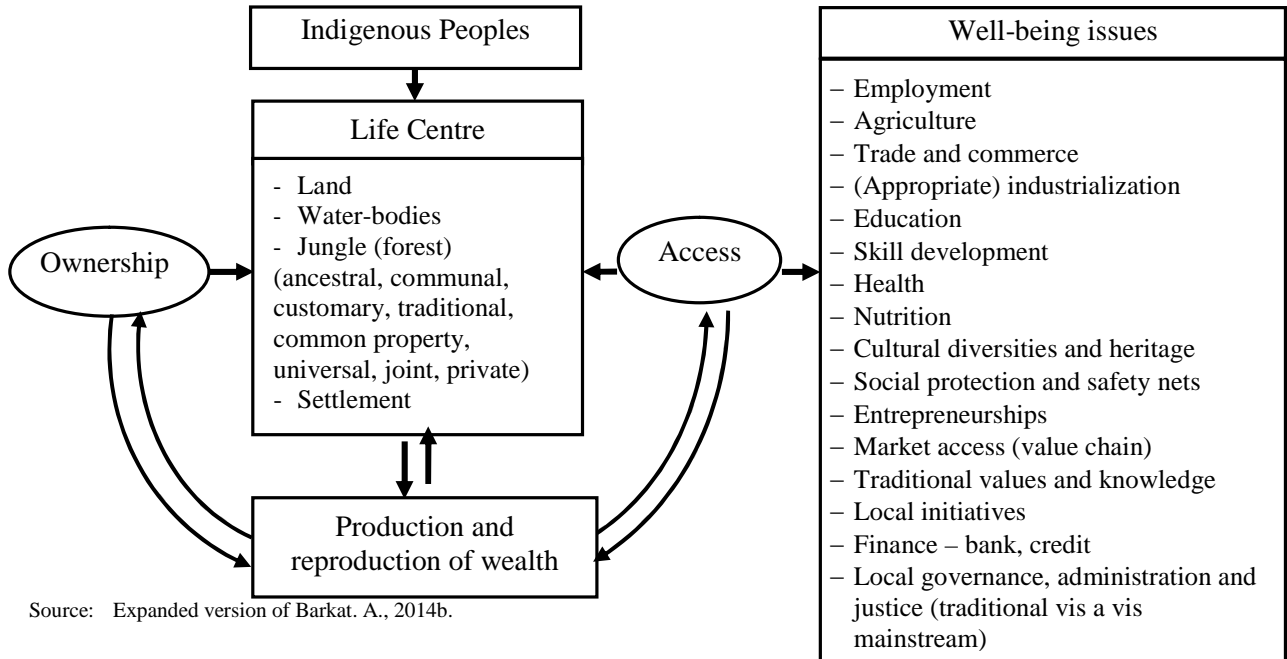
Indigenous Peoples

Life Centre

- Land
- Water-bodies
- Jungle (forest) (ancestral, communal, customary, traditional, common property, universal, joint, private)
- Settlement

Ownership

Access

Production and reproduction of wealth

Well-being issues

– Employment
– Agriculture
– Trade and commerce
– (Appropriate) industrialization
– Education
– Skill development
– Health
– Nutrition
– Cultural diversities and heritage
– Social protection and safety nets
– Entrepreneurships
– Market access (value chain)
– Traditional values and knowledge
– Local initiatives
– Finance – bank, credit
– Local governance, administration and justice (traditional vis a vis mainstream)

Source: Expanded version of Barkat. A., 2014b.